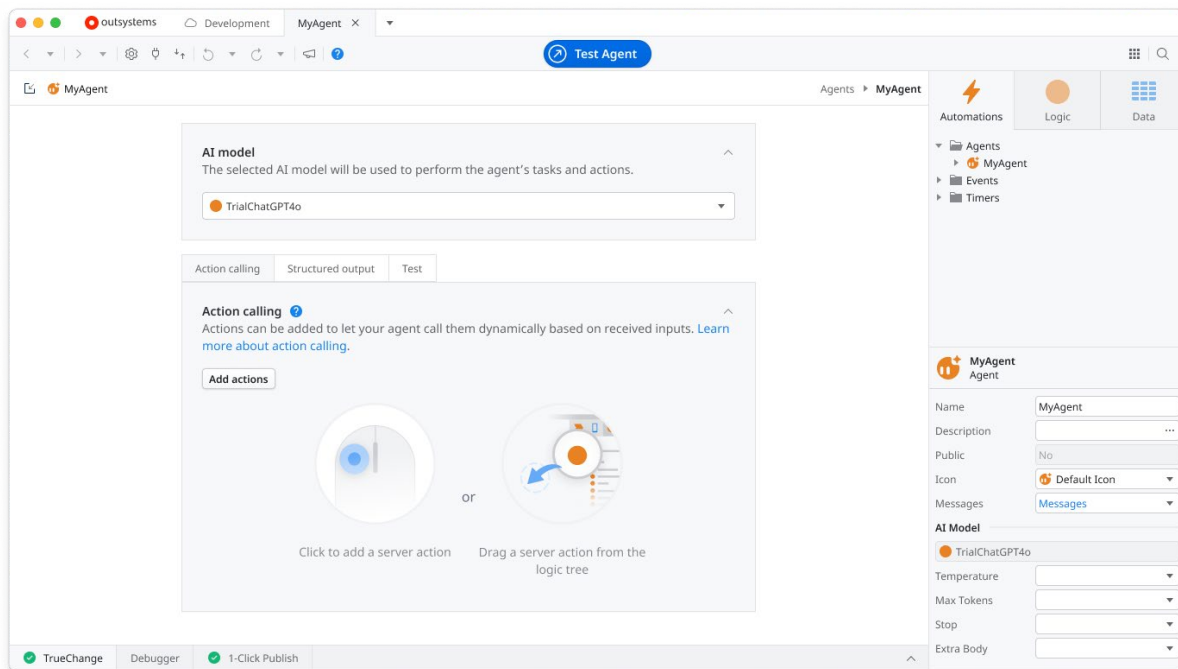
outsystems Development MyAgent ×

Test Agent

MyAgent

Agents ▸ MyAgent

Automations Logic Data

Agents
MyAgent
Events
Timers

AI model
The selected AI model will be used to perform the agent's tasks and actions.

TrialChatGPT4o

Action calling | Structured output | Test

Action calling
Actions can be added to let your agent call them dynamically based on received inputs. Learn more about action calling.

Add actions

Click to add a server action

or

Drag a server action from the logic tree

MyAgent
Agent

| Name | MyAgent |
|---|---|
| Description | ... |
| Public | No |
| Icon | Default Icon |
| Messages | Messages |

AI Model

TrialChatGPT4o

| Temperature | |
|---|---|
| Max Tokens | |
| Stop | |
| Extra Body | |

TrueChange Debugger 1-Click Publish